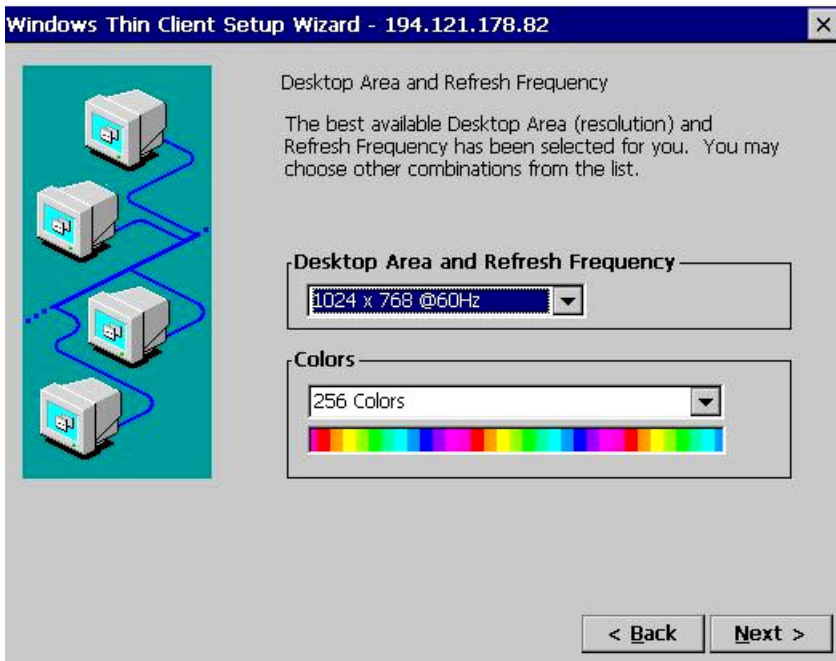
Windows Thin Client Setup Wizard - 194.121.178.82

Desktop Area and Refresh Frequency

The best available Desktop Area (resolution) and Refresh Frequency has been selected for you. You may choose other combinations from the list.

Desktop Area and Refresh Frequency

1024 x 768 @60Hz

Colors

256 Colors

< Back

Next >